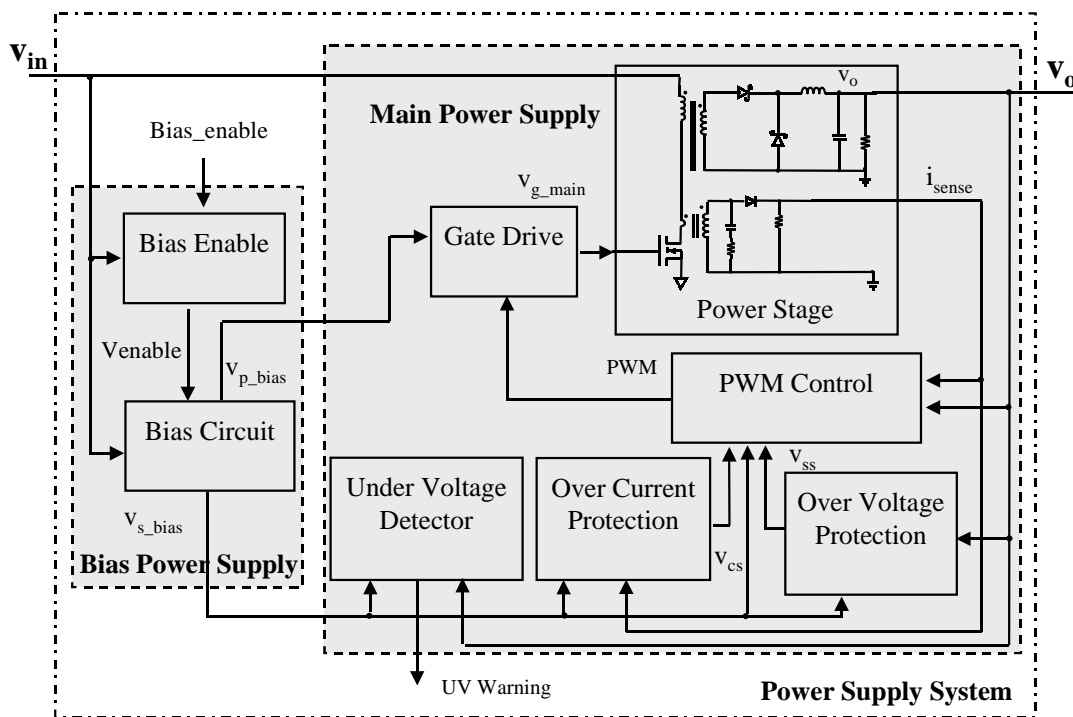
$V_{in}$

$V_o$

Bias_enable

Main Power Supply

$v_o$

$v_{g\_main}$

$i_{sense}$

Bias Enable

Gate Drive

Power Stage

Venable

$v_{p\_bias}$

PWM

PWM Control

Bias Circuit

$v_{ss}$

Under Voltage Detector

Over Current Protection

Over Voltage Protection

$v_{s\_bias}$

Bias Power Supply

$v_{cs}$

UV Warning

Power Supply System